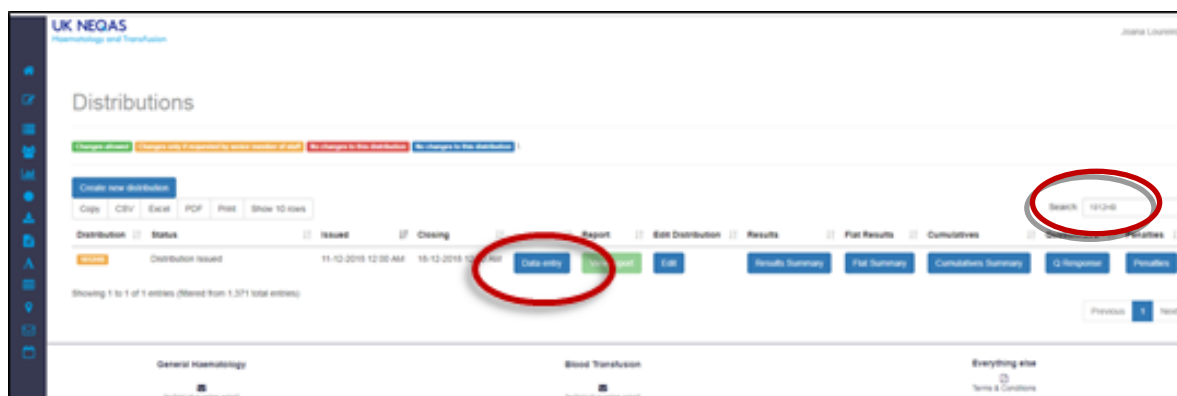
UK NEQAS
Haematology and Transfusion

Joana Lourenço

Distributions

Changes allowed | Changes only if requested by senior member of staff | No changes to this distribution | No changes to this distribution

Create new distribution

Copy | CSV | Excel | PDF | Print | Show 10 rows

Search: 1812r8

| Distribution | Status | Issued | Closing | | Report | Edit Distribution | Results | Flat Results | Cumulatives | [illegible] | Penalties |
|---|---|---|---|---|---|---|---|---|---|---|---|
| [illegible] | Distribution issued | 11-12-2018 12:00 AM | 18-12-2018 12:00 AM | Data entry | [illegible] | Edit | Results Summary | Flat Summary | Cumulatives Summary | Q Response | Penalties |

Showing 1 to 1 of 1 entries (filtered from 1,371 total entries)

Previous 1 Next

General Haematology

Blood Transfusion

Everything else
Terms & Conditions